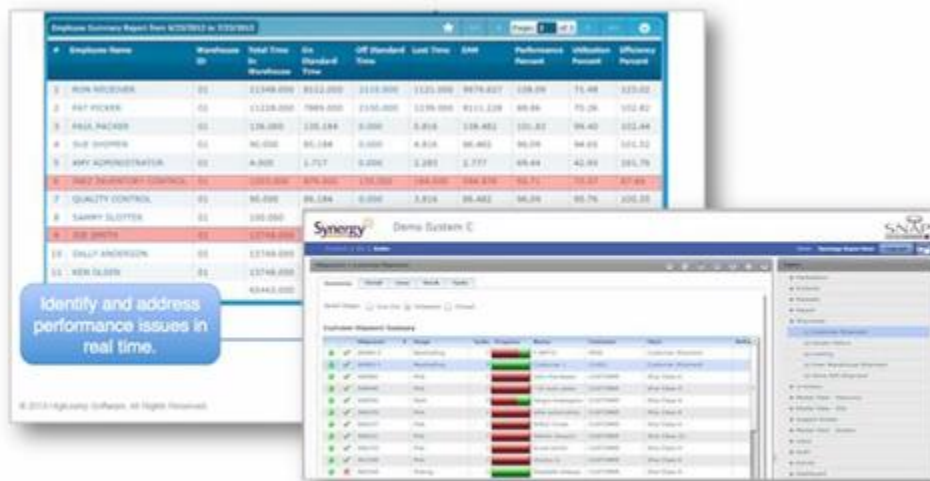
Employee Summary Report from 6/20/2013 to 7/23/2013

Page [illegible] of 1

| # | Employee Name | Warehouse ID | Total Time In Warehouse | On Standard Time | Off Standard Time | Lost Time | EAM | Performance Percent | Utilization Percent | Efficiency Percent |
|---|---|---|---|---|---|---|---|---|---|---|
| 1 | RON RECEIVER | 01 | 11348.000 | 8022.000 | 2215.000 | 1121.000 | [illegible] | 108.09 | 71.48 | 123.02 |
| 2 | PAT PICKER | 01 | 11228.000 | 7889.000 | 2150.000 | 1239.000 | 8111.228 | 88.86 | 70.26 | 102.82 |
| 3 | PAUL PACKER | 01 | 136.000 | 135.184 | 0.000 | 0.816 | 138.482 | 101.82 | 99.40 | 102.44 |
| 4 | SUE SHIPPER | 01 | 90.000 | 85.184 | 0.000 | 4.816 | 86.462 | 96.09 | 94.65 | 101.52 |
| 5 | AMY ADMINISTRATOR | 01 | 4.000 | 1.717 | 0.000 | 2.283 | 2.777 | 69.44 | 42.93 | 161.76 |
| 6 | INEZ INVENTORY CONTROL | 01 | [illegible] | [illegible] | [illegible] | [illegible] | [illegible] | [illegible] | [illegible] | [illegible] |
| 7 | QUALITY CONTROL | 01 | 90.000 | 86.184 | 0.000 | 3.816 | 86.482 | 96.09 | 95.76 | 100.35 |
| 8 | SAMMY SLOTTER | 01 | 100.000 | | | | | | | |
| 9 | JOE SMITH | 01 | 13748.000 | | | | | | | |
| 10 | SALLY ANDERSON | 01 | 13748.000 | | | | | | | |
| 11 | KEN OLSEN | 01 | 13748.000 | | | | | | | |
| | | | 65443.000 | | | | | | | |

Identify and address performance issues in real time.

© 2013 HighJump Software. All Rights Reserved.

Synergy

Demo System C

SNAP

Customer Shipment Summary